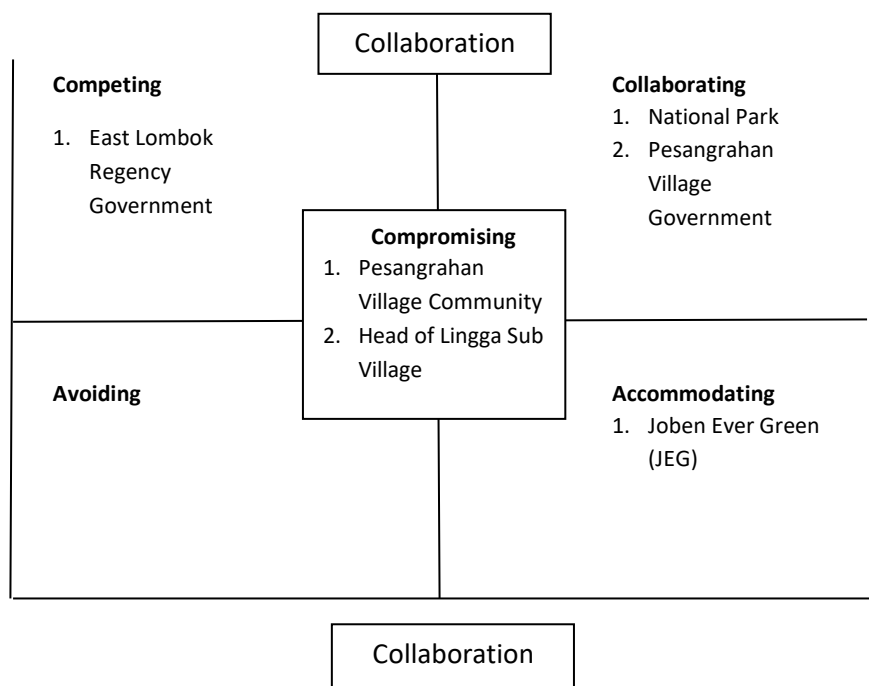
Collaboration

Competing
1. East Lombok Regency Government

Collaborating
1. National Park
2. Pesangrahan Village Government

Compromising
1. Pesangrahan Village Community
2. Head of Lingga Sub Village

Avoiding

Accommodating
1. Joben Ever Green (JEG)

Collaboration